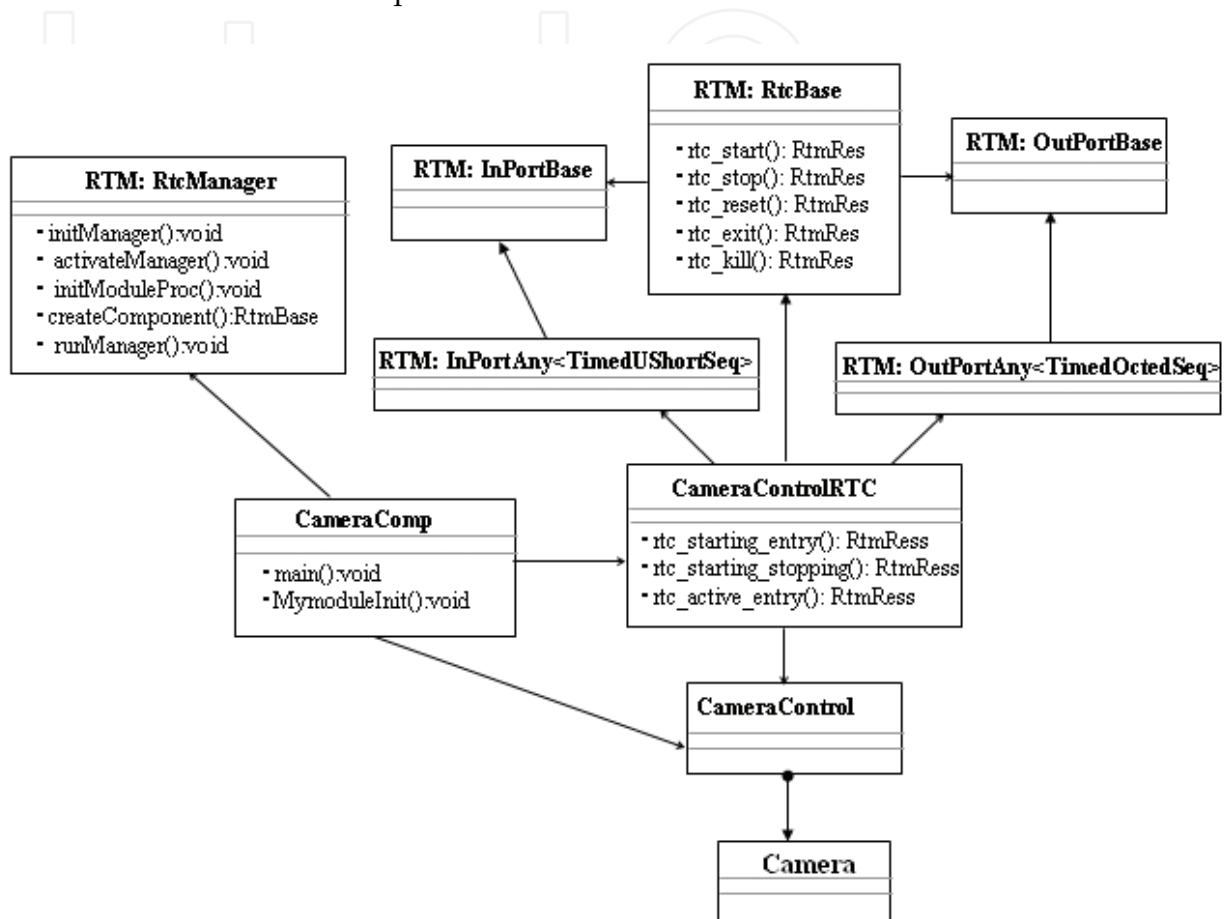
RTM: RtcBase

- rtc_start(): RtmRes
- rtc_stop(): RtmRes
- rtc_reset(): RtmRes
- rtc_exit(): RtmRes
- rtc_kill(): RtmRes

RTM: InPortBase

RTM: OutPortBase

RTM: RtcManager

- initManager():void
- activateManager():void
- initModuleProc():void
- createComponent():RtmBase
- runManager():void

RTM: InPortAny<TimedUShortSeq>

RTM: OutPortAny<TimedOctedSeq>

CameraControlRTC

- rtc_starting_entry(): RtmRess
- rtc_starting_stopping(): RtmRess
- rtc_active_entry(): RtmRess

CameraComp

- main():void
- MymoduleInit():void

CameraControl

Camera